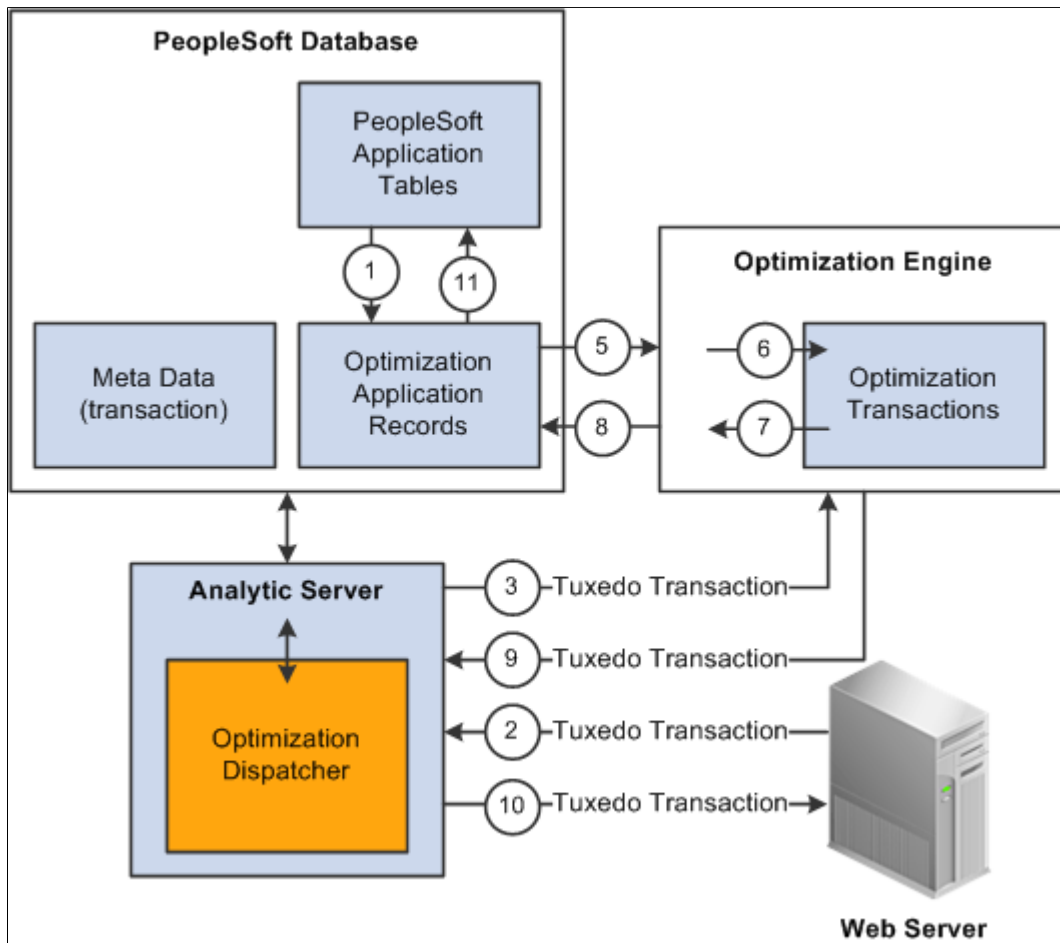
PeopleSoft Database

PeopleSoft Application Tables

1

11

Meta Data (transaction)

Optimization Application Records

5

8

Optimization Engine

6

Optimization Transactions

7

Analytic Server

Optimization Dispatcher

3 Tuxedo Transaction

9 Tuxedo Transaction

2 Tuxedo Transaction

10 Tuxedo Transaction

Web Server